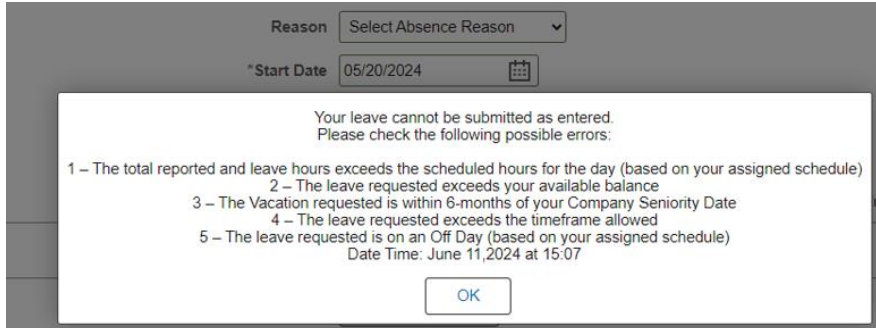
Reason Select Absence Reason

*Start Date 05/20/2024

Your leave cannot be submitted as entered.
Please check the following possible errors:

1 – The total reported and leave hours exceeds the scheduled hours for the day (based on your assigned schedule)
2 – The leave requested exceeds your available balance
3 – The Vacation requested is within 6-months of your Company Seniority Date
4 – The leave requested exceeds the timeframe allowed
5 – The leave requested is on an Off Day (based on your assigned schedule)
Date Time: June 11,2024 at 15:07

OK